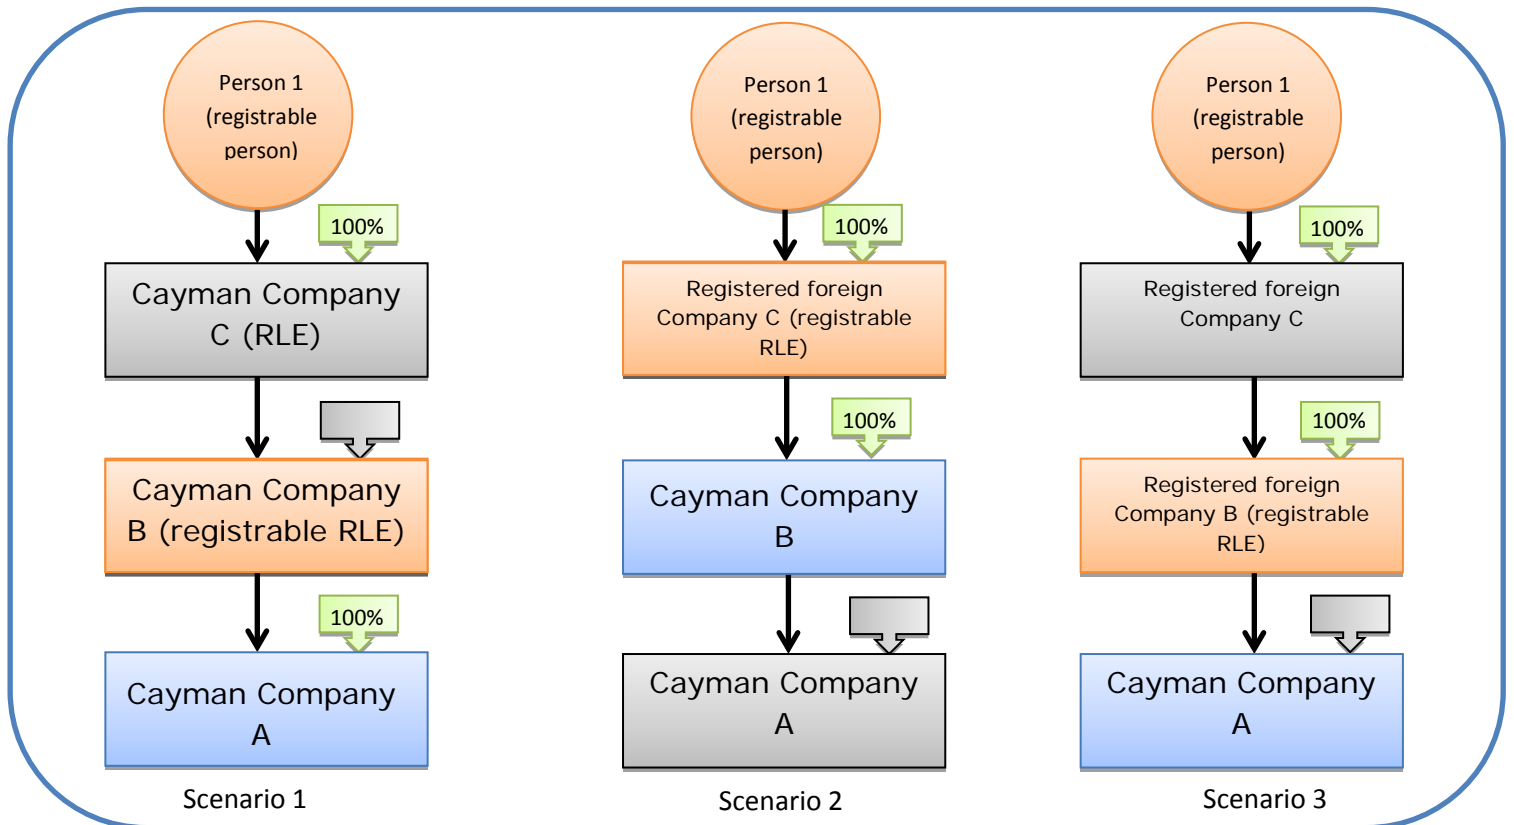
Person 1 (registrable person)

100%

Cayman Company C (RLE)

Cayman Company B (registrable RLE)

100%

Cayman Company A

Scenario 1

Person 1 (registrable person)

100%

Registered foreign Company C (registrable RLE)

100%

Cayman Company B

Cayman Company A

Scenario 2

Person 1 (registrable person)

100%

Registered foreign Company C

100%

Registered foreign Company B (registrable RLE)

Cayman Company A

Scenario 3